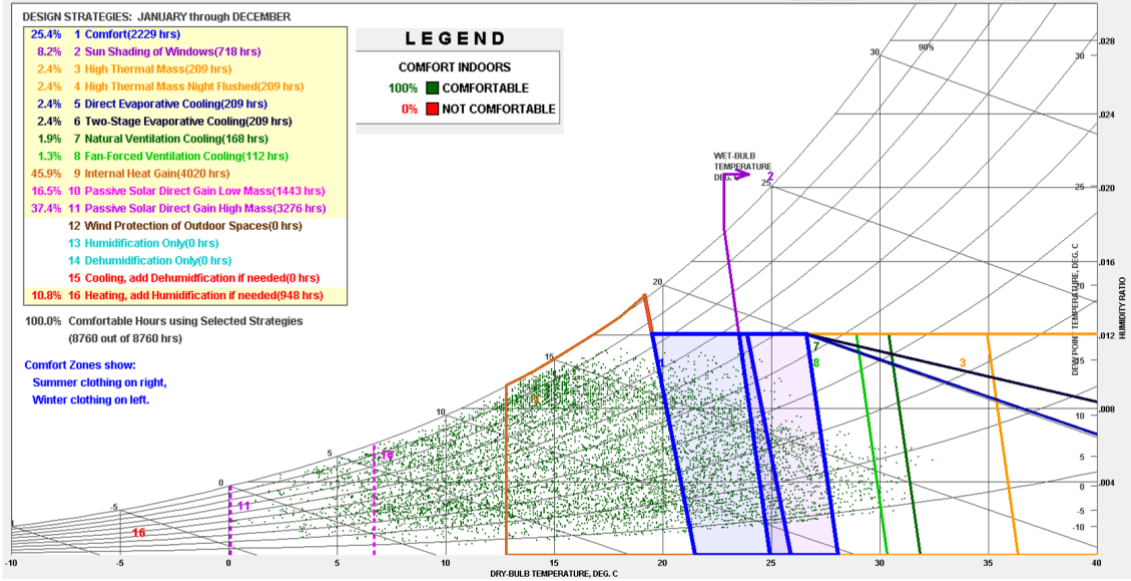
DESIGN STRATEGIES: JANUARY through DECEMBER

| | |
|---|---|
| 25.4% | 1 Comfort(2229 hrs) |
| 8.2% | 2 Sun Shading of Windows(718 hrs) |
| 2.4% | 3 High Thermal Mass(209 hrs) |
| 2.4% | 4 High Thermal Mass Night Flushed(209 hrs) |
| 2.4% | 5 Direct Evaporative Cooling(209 hrs) |
| 2.4% | 6 Two-Stage Evaporative Cooling(209 hrs) |
| 1.9% | 7 Natural Ventilation Cooling(168 hrs) |
| 1.3% | 8 Fan-Forced Ventilation Cooling(112 hrs) |
| 45.9% | 9 Internal Heat Gain(4020 hrs) |
| 16.5% | 10 Passive Solar Direct Gain Low Mass(1443 hrs) |
| 37.4% | 11 Passive Solar Direct Gain High Mass(3276 hrs) |
| | 12 Wind Protection of Outdoor Spaces(0 hrs) |
| | 13 Humidification Only(0 hrs) |
| | 14 Dehumidification Only(0 hrs) |
| | 15 Cooling, add Dehumidification if needed(0 hrs) |
| 10.8% | 16 Heating, add Humidification if needed(948 hrs) |

100.0% Comfortable Hours using Selected Strategies (8760 out of 8760 hrs)

Comfort Zones show:
Summer clothing on right,
Winter clothing on left.

LEGEND
COMFORT INDOORS
100% COMFORTABLE
0% NOT COMFORTABLE

WET-BULB TEMPERATURE DEG. C

30 90% 30 25 2 25 20 20 15 15 10 10 5 5 0 0 -5 -5 -10

1 7 8 3 9 10 11 16

.028 .024 .020 .016 .012 .008 .004

DEW POINT TEMPERATURE, DEG. C
HUMIDITY RATIO

-10 -5 0 5 10 15 20 25 30 35 40
DRY-BULB TEMPERATURE, DEG. C